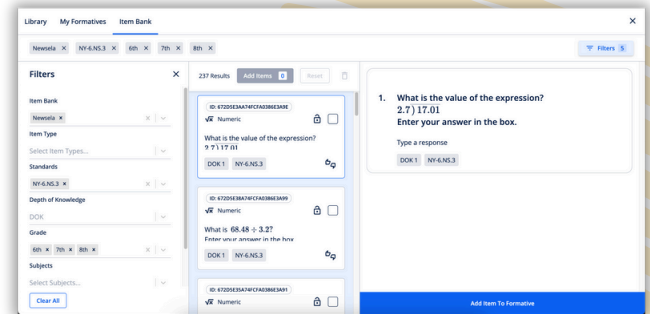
Library My Formatives Item Bank ×

Newsela × NY-6.NS.3 × 6th × 7th × 8th ×

Filters 5

Filters ×

Item Bank
Newsela ×

Item Type
Select Item Types...

Standards
NY-6.NS.3 ×

Depth of Knowledge
DOK

Grade
6th × 7th × 8th ×

Subjects
Select Subjects...

Clear All

237 Results Add Items 0 Reset

ID: 67205E3AA74FCFA0386E3A9E
Numeric
What is the value of the expression?
$2.7\overline{)17.01}$
DOK 1 NY-6.NS.3

ID: 67205E38A74FCFA0386E3A99
Numeric
What is $68.48 \div 3.2$?
Enter your answer in the box
DOK 1 NY-6.NS.3

ID: 67205E35A74FCFA0386E3A91
Numeric

1. What is the value of the expression?
$2.7\overline{)17.01}$
Enter your answer in the box.

Type a response
DOK 1 NY-6.NS.3

Add Item To Formative